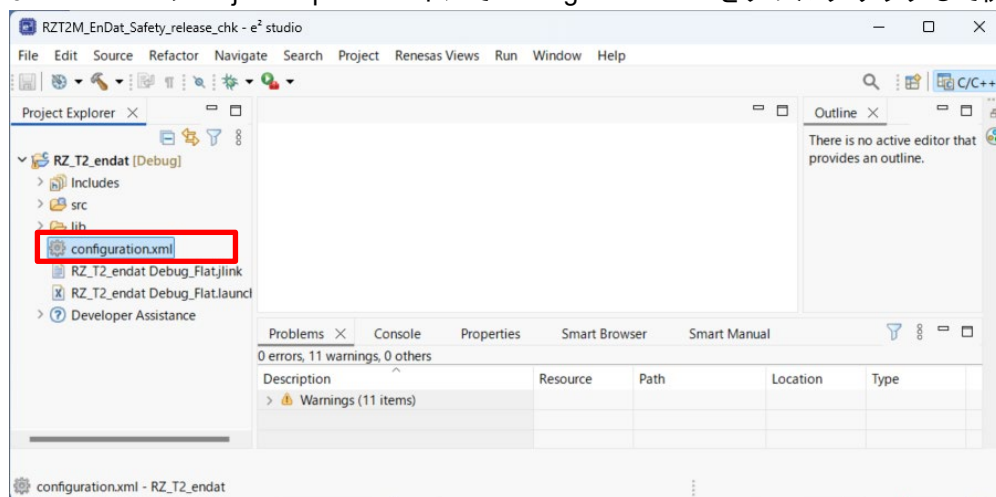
RZT2M_EnDat_Safety_release_chk - e² studio

File Edit Source Refactor Navigate Search Project Renesas Views Run Window Help

C/C++

Project Explorer ×

RZ_T2_endat [Debug]
Includes
src
lib
configuration.xml
RZ_T2_endat Debug_Flat.jlink
RZ_T2_endat Debug_Flat.launch
Developer Assistance

Outline ×
There is no active editor that provides an outline.

Problems × Console Properties Smart Browser Smart Manual

0 errors, 11 warnings, 0 others

| Description | Resource | Path | Location | Type |
|---|---|---|---|---|
| Warnings (11 items) | | | | |

configuration.xml - RZ_T2_endat